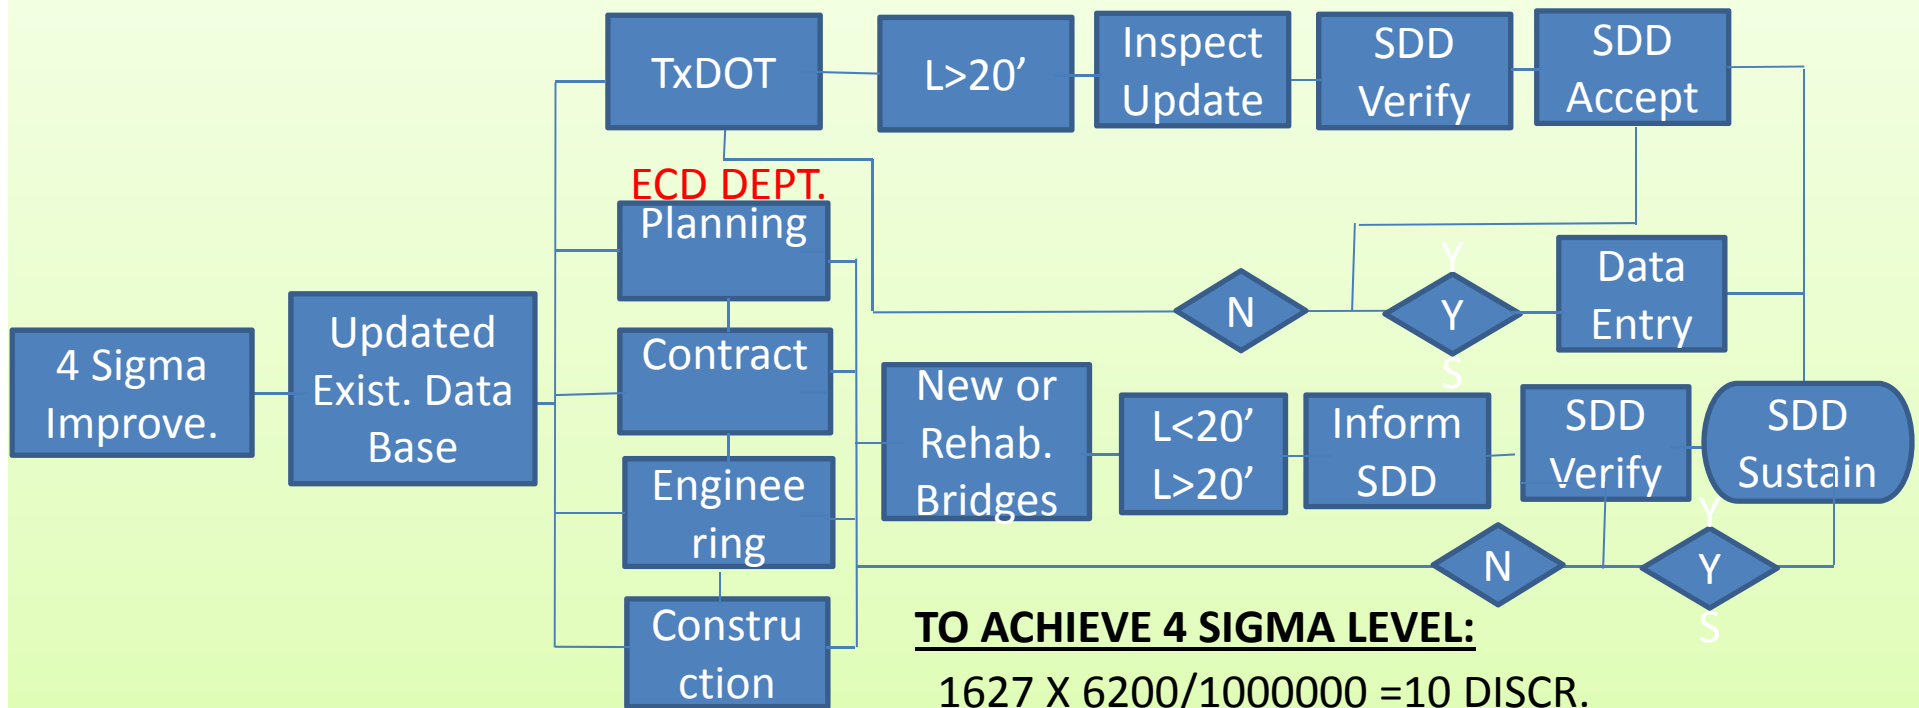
TxDOT

L>20'

Inspect Update

SDD Verify

SDD Accept

ECD DEPT.

Planning

N

Y

Y

S

Data Entry

4 Sigma Improve.

Updated Exist. Data Base

Contract

New or Rehab. Bridges

L<20' L>20'

Inform SDD

SDD Verify

SDD Sustain

Enginee ring

N

Y

Y

S

Constru ction

TO ACHIEVE 4 SIGMA LEVEL:

1627 X 6200/1000000 =10 DISCR.